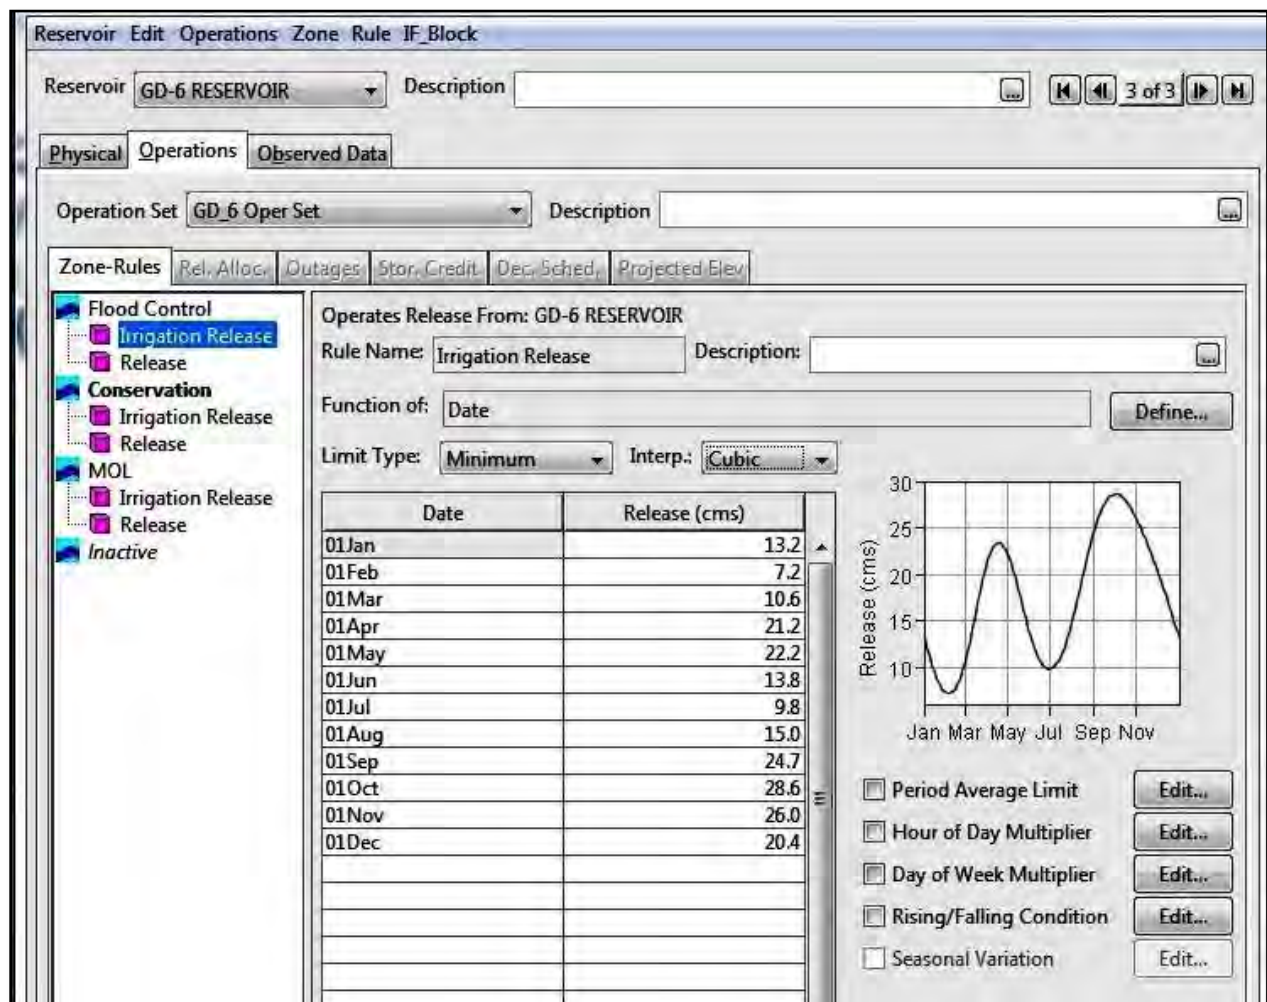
Reservoir Edit Operations Zone Rule IF_Block

Reservoir GD-6 RESERVOIR Description ... 3 of 3

Physical Operations Observed Data

Operation Set GD_6 Oper Set Description ...

Zone-Rules Rel. Alloc. Outages Stor. Credit Dec. Sched. Projected Elev

Flood Control
Irrigation Release
Release
Conservation
Irrigation Release
Release
MOL
Irrigation Release
Release
Inactive

Operates Release From: GD-6 RESERVOIR

Rule Name: Irrigation Release Description: ...

Function of: Date Define...

Limit Type: Minimum Interp.: Cubic

| Date | Release (cms) |
|---|---|
| 01Jan | 13.2 |
| 01Feb | 7.2 |
| 01Mar | 10.6 |
| 01Apr | 21.2 |
| 01May | 22.2 |
| 01Jun | 13.8 |
| 01Jul | 9.8 |
| 01Aug | 15.0 |
| 01Sep | 24.7 |
| 01Oct | 28.6 |
| 01Nov | 26.0 |
| 01Dec | 20.4 |

30
25
20
15
10
Release (cms)
Jan Mar May Jul Sep Nov

Period Average Limit Edit...
Hour of Day Multiplier Edit...
Day of Week Multiplier Edit...
Rising/Falling Condition Edit...
Seasonal Variation Edit...